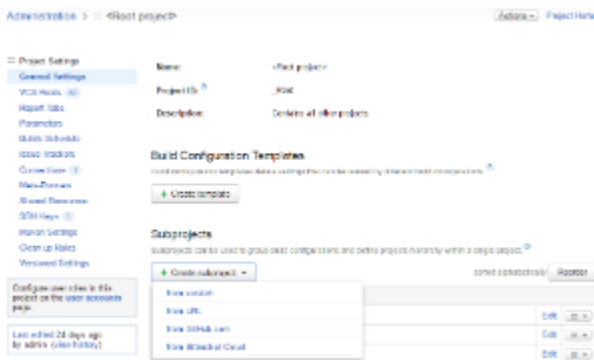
Administration > <Root project>

Actions ▾ Project Home

Project Settings
General Settings
VCS Roots 40
Report Tabs
Parameters
Builds Schedule
Issue Trackers
Connections 1
Meta-Runners
Shared Resources
SSH Keys 1
Maven Settings
Clean-up Rules
Versioned Settings

Configure user roles in this project on the user accounts page

Last edited 24 days ago by admin (view history)

Name: <Root project>

Project ID: _Root

Description: Contains all other projects

Build Configuration Templates

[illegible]

+ Create template

Subprojects

Subprojects can be used to group build configurations and define projects hierarchy within a single project.

+ Create subproject ▾

sorted alphabetically Reorder

from scratch
from URL
from GitHub.com
from Bitbucket Cloud

Edit
Edit
Edit